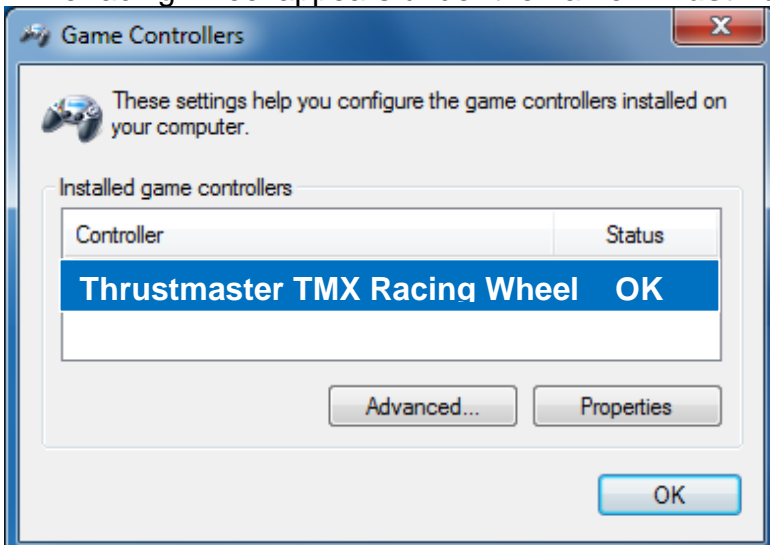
Game Controllers

These settings help you configure the game controllers installed on your computer.

Installed game controllers

| Controller | Status |
|---|---|
| Thrustmaster TMX Racing Wheel | OK |

Advanced...

Properties

OK